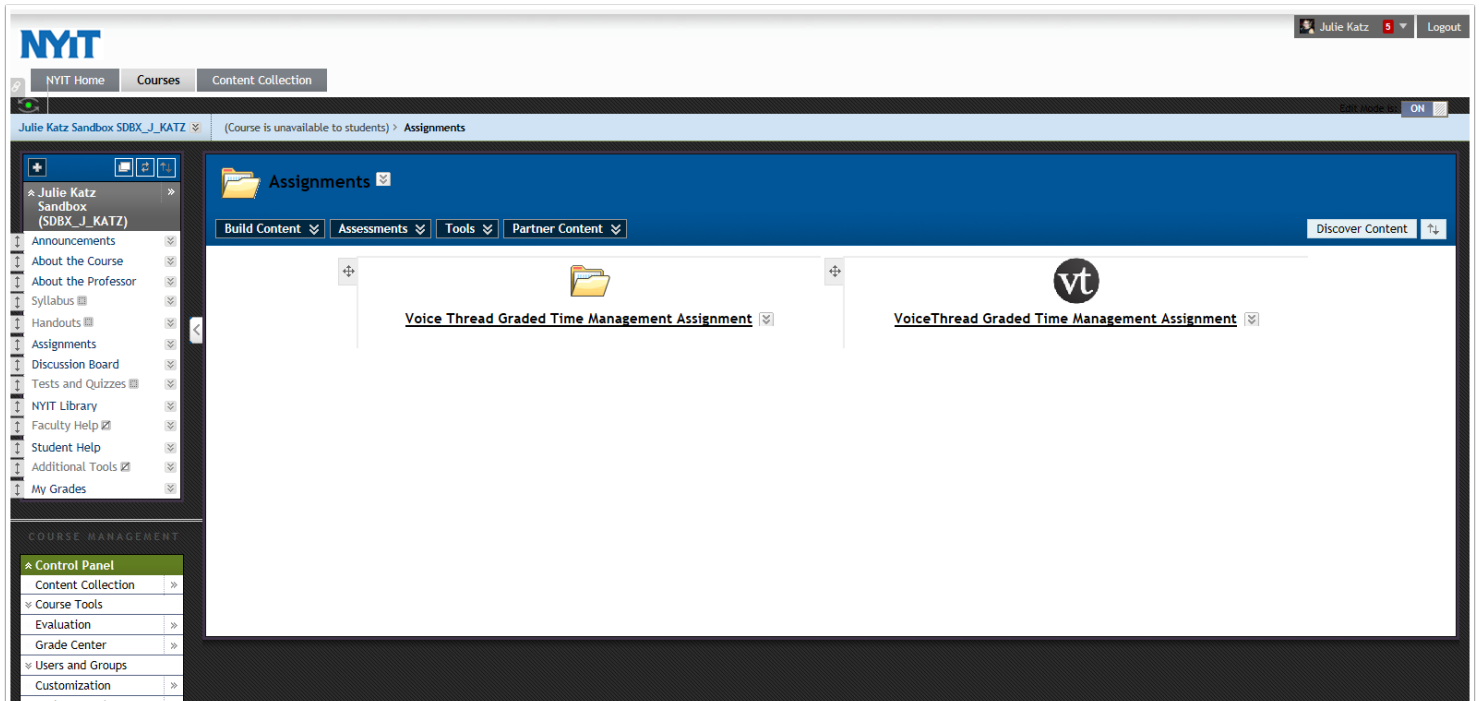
NYIT

Julie Katz 5 Logout

NYIT Home Courses Content Collection

Edit Mode is: ON

Julie Katz Sandbox SDBX_J_KATZ (Course is unavailable to students) > Assignments

Julie Katz Sandbox (SDBX_J_KATZ)

Announcements
About the Course
About the Professor
Syllabus
Handouts
Assignments
Discussion Board
Tests and Quizzes
NYIT Library
Faculty Help
Student Help
Additional Tools
My Grades

COURSE MANAGEMENT

Control Panel
Content Collection
Course Tools
Evaluation
Grade Center
Users and Groups
Customization

Assignments

Build Content Assessments Tools Partner Content Discover Content

Voice Thread Graded Time Management Assignment

vt

VoiceThread Graded Time Management Assignment